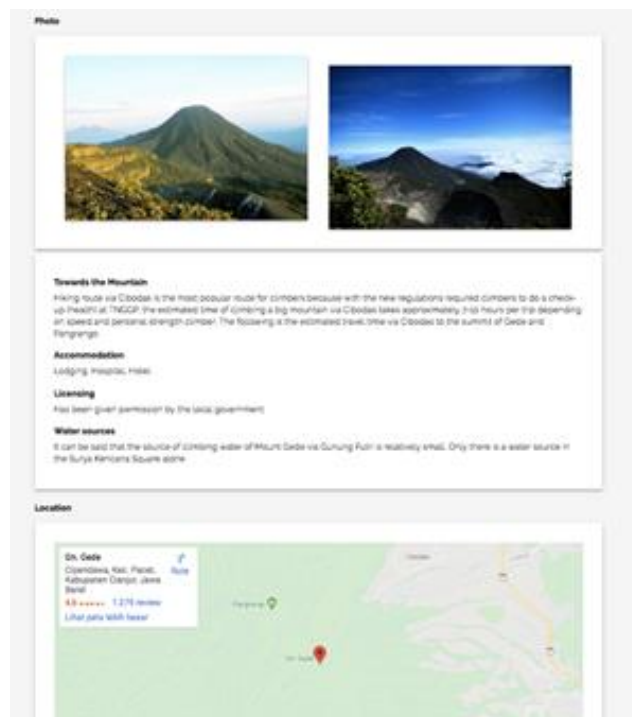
Photo

Towards the Mountain

Hiking route via Cibodas is the most popular route for climbers because with the new regulations required climbers to do a check-up (health) at TNGGP, the estimated time of climbing a big mountain via Cibodas takes approximately 7-10 hours per trip depending on speed and personal strength climber. The following is the estimated travel time via Cibodas to the summit of Gede and Pangrango.

Accommodation

Lodging, Hospital, Hotel

Licensing

Has been given permission by the local government

Water sources

It can be said that the source of climbing water of Mount Gede via Gunung Putri is relatively small. Only there is a water source in the Surya Kencana Square alone

Location

Gn. Gede
Cipendawa, Kec. Pacet, Kabupaten Cianjur, Jawa Barat
4.8 ★★★★★ 1.275 review
Lihat peta lebih besar
Rute

Pangrango

Gn. Gede

Cibodas